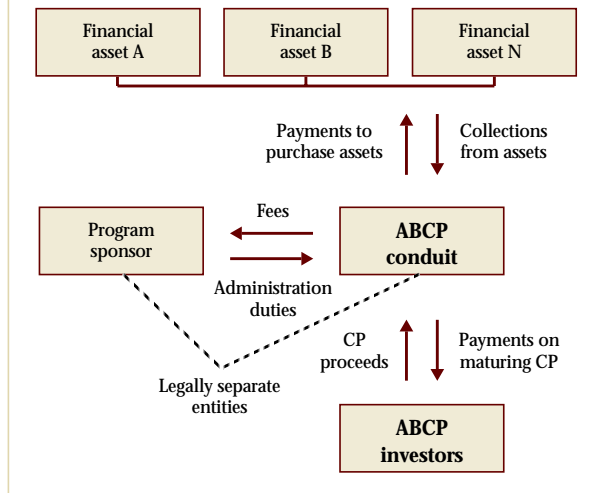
Financial asset A

Financial asset B

Financial asset N

Payments to purchase assets

Collections from assets

Program sponsor

Fees

Administration duties

ABCP conduit

CP proceeds

Payments on maturing CP

Legally separate entities

ABCP investors